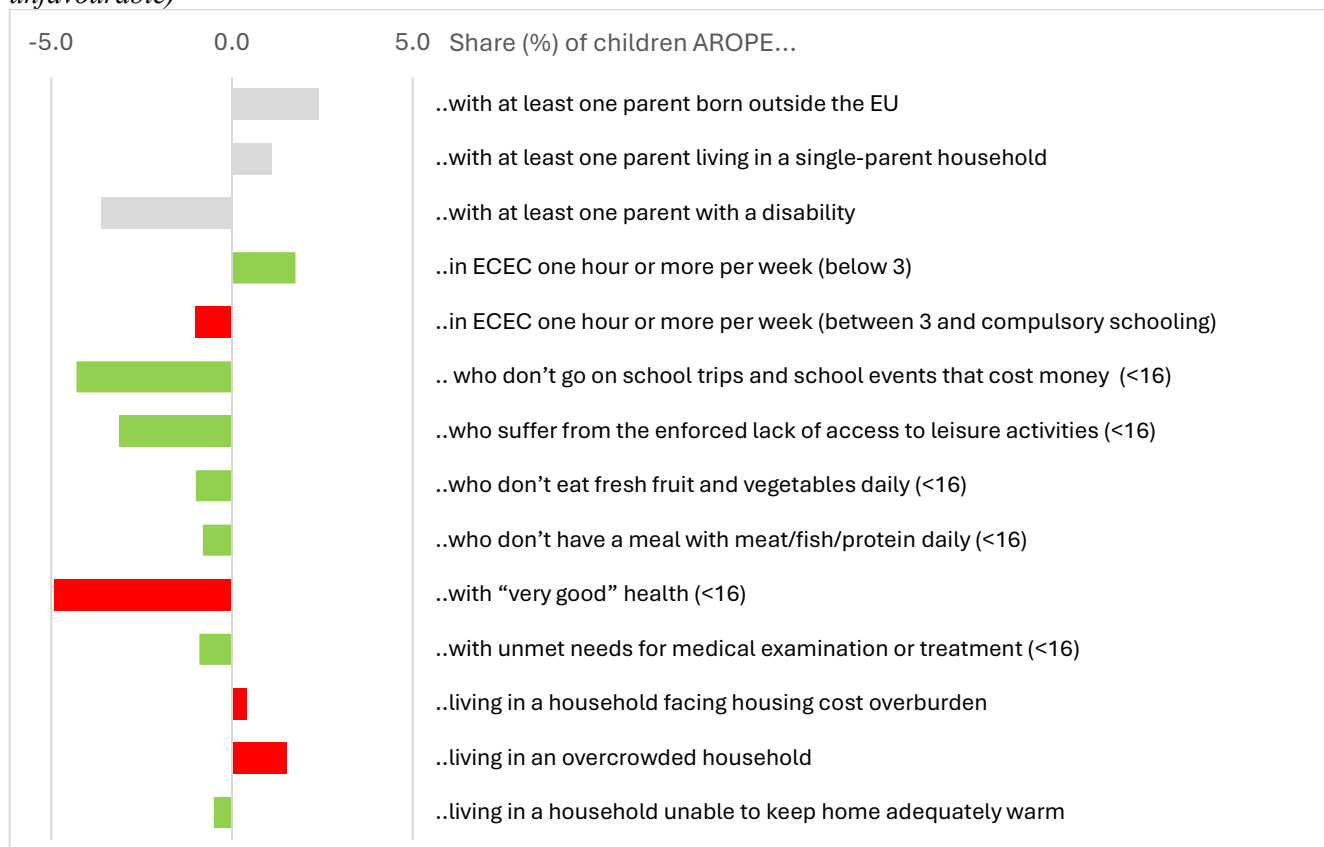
unfavourable)

-5.0 0.0 5.0 Share (%) of children AROPE...

..with at least one parent born outside the EU

..with at least one parent living in a single-parent household

..with at least one parent with a disability

..in ECEC one hour or more per week (below 3)

..in ECEC one hour or more per week (between 3 and compulsory schooling)

.. who don't go on school trips and school events that cost money (<16)

..who suffer from the enforced lack of access to leisure activities (<16)

..who don't eat fresh fruit and vegetables daily (<16)

..who don't have a meal with meat/fish/protein daily (<16)

..with "very good" health (<16)

..with unmet needs for medical examination or treatment (<16)

..living in a household facing housing cost overburden

..living in an overcrowded household

..living in a household unable to keep home adequately warm